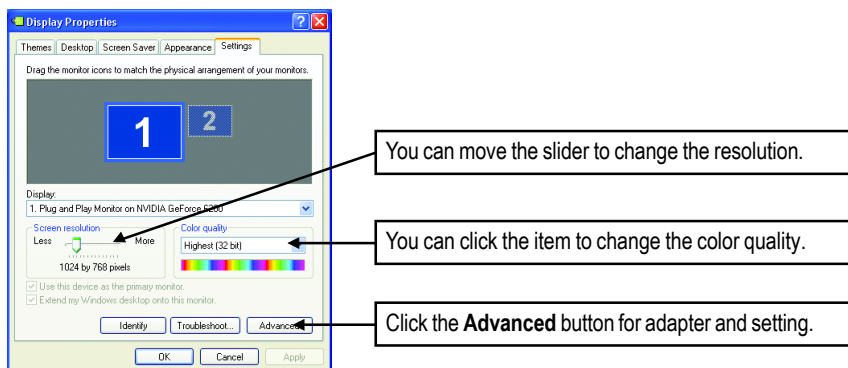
Display Properties

Themes | Desktop | Screen Saver | Appearance | Settings

Drag the monitor icons to match the physical arrangement of your monitors.

1 2

Display:
1. Plug and Play Monitor on NVIDIA GeForce 6200

Screen resolution
Less More
1024 by 768 pixels

Color quality
Highest (32 bit)

Use this device as the primary monitor.
Extend my Windows desktop onto this monitor.

Identify | Troubleshoot... | Advanced

OK | Cancel | Apply

You can move the slider to change the resolution.

You can click the item to change the color quality.

Click the **Advanced** button for adapter and setting.